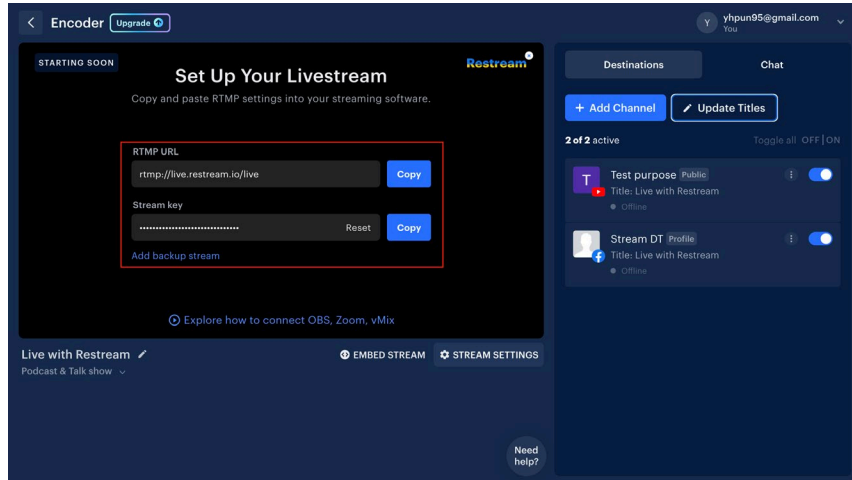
Encoder Upgrade

Y yhpun95@gmail.com
You

STARTING SOON

Set Up Your Livestream

Restream

Copy and paste RTMP settings into your streaming software.

RTMP URL

rtmp://live.restream.io/live

Copy

Stream key

•••••••••••••••••••••••••••••••

Reset

Copy

Add backup stream

Explore how to connect OBS, Zoom, vMix

Live with Restream

Podcast & Talk show

EMBED STREAM

STREAM SETTINGS

Need help?

Destinations

Chat

+ Add Channel

Update Titles

2 of 2 active

Toggle all OFF | ON

T

Test purpose Public

Title: Live with Restream

Offline

Stream DT Profile

Title: Live with Restream

Offline